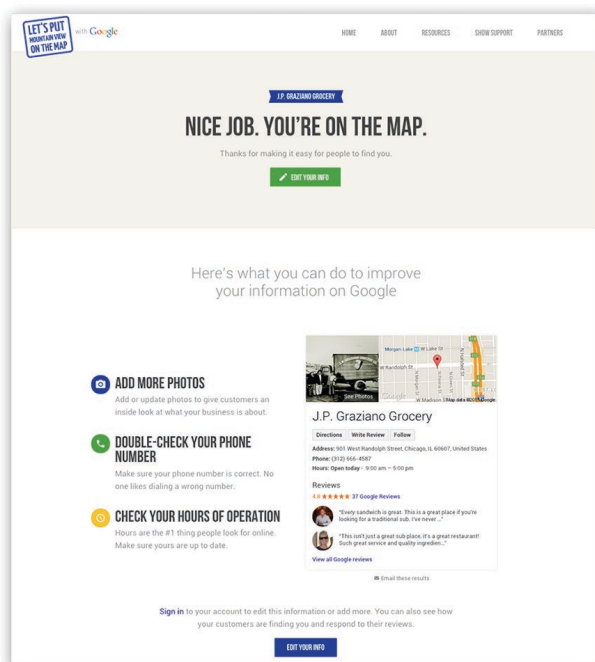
LET'S PUT MOUNTAIN VIEW ON THE MAP with Google

HOME ABOUT RESOURCES SHOW SUPPORT PARTNERS

J.P. GRAZIANO GROCERY

NICE JOB. YOU'RE ON THE MAP.

Thanks for making it easy for people to find you.

EDIT YOUR INFO

Here's what you can do to improve your information on Google

ADD MORE PHOTOS

Add or update photos to give customers an inside look at what your business is about.

DOUBLE-CHECK YOUR PHONE NUMBER

Make sure your phone number is correct. No one likes dialing a wrong number.

CHECK YOUR HOURS OF OPERATION

Hours are the #1 thing people look for online. Make sure yours are up to date.

See Photos

Morgan Lake W Lake St
W Randolph St
W Madison St

J.P. Graziano Grocery

Directions Write Review Follow

Address: 901 West Randolph Street, Chicago, IL 60607, United States
Phone: (312) 666-4587
Hours: Open today · 9:00 am – 5:00 pm

Reviews
4.9 ★★★★★ 37 Google Reviews

"Every sandwich is great. This is a great place if you're looking for a traditional sub. I've never ..."

"This isn't just a great sub place, it's a great restaurant! Such great service and quality ingredien..."

View all Google reviews

Email these results

Sign in to your account to edit this information or add more. You can also see how your customers are finding you and respond to their reviews.

EDIT YOUR INFO